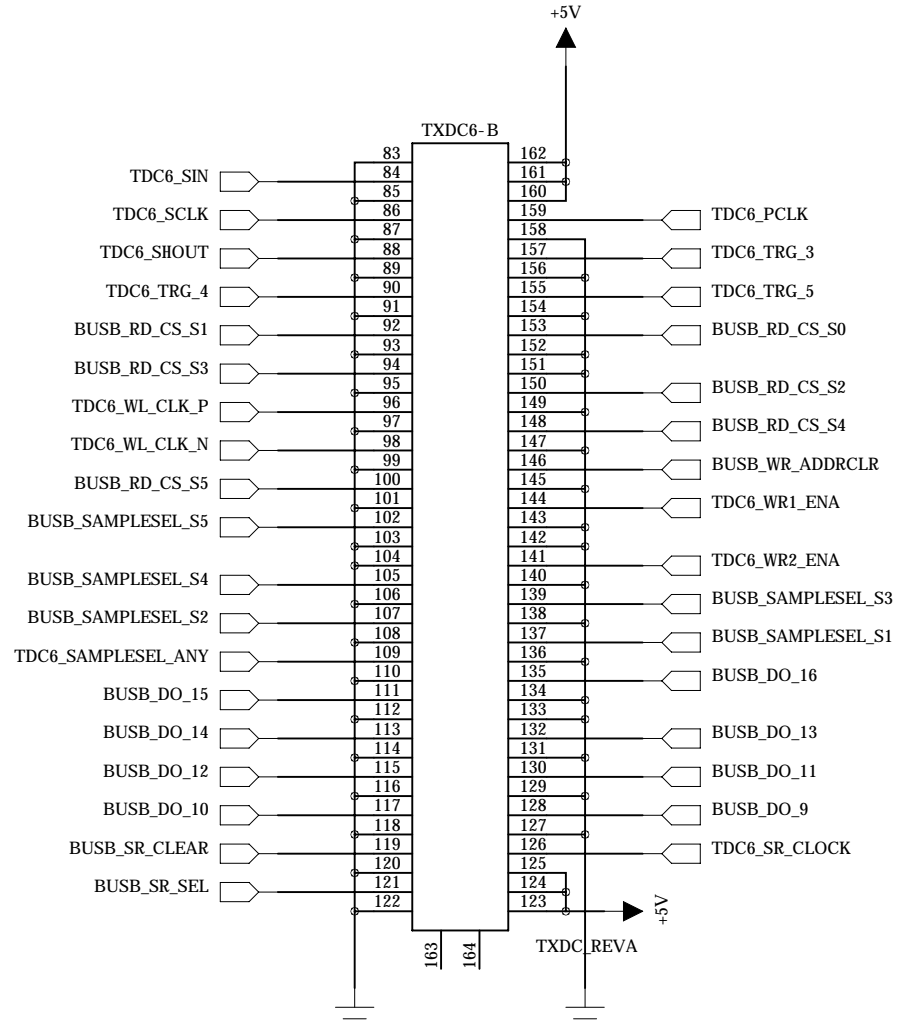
+5V

TXDC6-B

TDC6_SIN
TDC6_SCLK
TDC6_SHOUT
TDC6_TRG_4
BUSB_RD_CS_S1
BUSB_RD_CS_S3
TDC6_WL_CLK_P
TDC6_WL_CLK_N
BUSB_RD_CS_S5
BUSB_SAMPLESEL_S5
BUSB_SAMPLESEL_S4
BUSB_SAMPLESEL_S2
TDC6_SAMPLESEL_ANY
BUSB_DO_15
BUSB_DO_14
BUSB_DO_12
BUSB_DO_10
BUSB_SR_CLEAR
BUSB_SR_SEL

83
84
85
86
87
88
89
90
91
92
93
94
95
96
97
98
99
100
101
102
103
104
105
106
107
108
109
110
111
112
113
114
115
116
117
118
119
120
121
122

162
161
160
159
158
157
156
155
154
153
152
151
150
149
148
147
146
145
144
143
142
141
140
139
138
137
136
135
134
133
132
131
130
129
128
127
126
125
124
123

TDC6_PCLK
TDC6_TRG_3
TDC6_TRG_5
BUSB_RD_CS_S0
BUSB_RD_CS_S2
BUSB_RD_CS_S4
BUSB_WR_ADDRCLR
TDC6_WR1_ENA
TDC6_WR2_ENA
BUSB_SAMPLESEL_S3
BUSB_SAMPLESEL_S1
BUSB_DO_16
BUSB_DO_13
BUSB_DO_11
BUSB_DO_9
TDC6_SR_CLOCK

+5V

163
164

TXDC_REVA